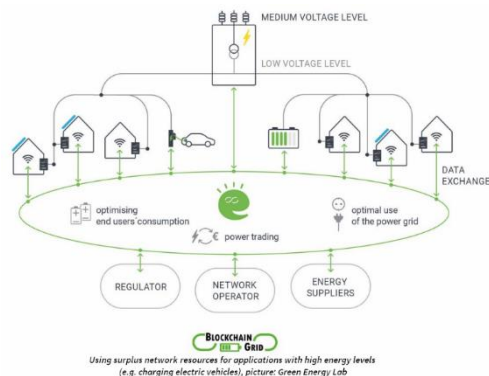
MEDIUM VOLTAGE LEVEL

LOW VOLTAGE LEVEL

DATA EXCHANGE

optimising end users' consumption

power trading

optimal use of the power grid

REGULATOR

NETWORK OPERATOR

ENERGY SUPPLIERS

BLOCKCHAIN GRID

Using surplus network resources for applications with high energy levels (e.g. charging electric vehicles), picture: Green Energy Lab